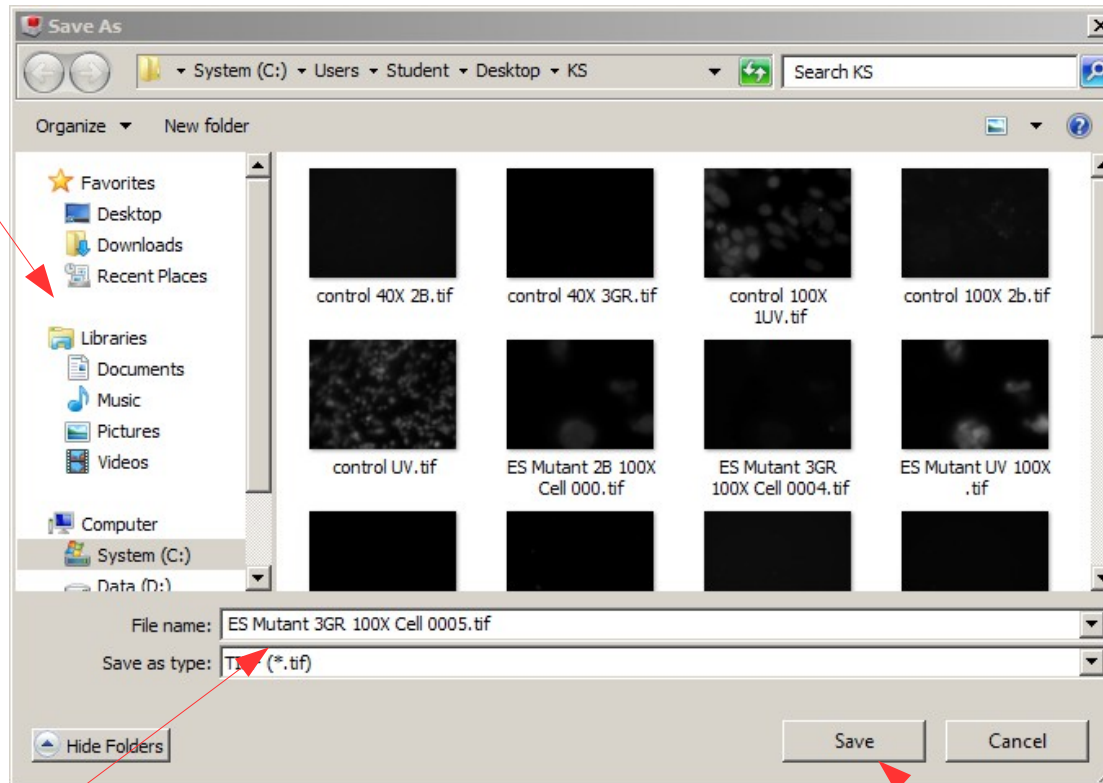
Save As

System (C:) ▸ Users ▸ Student ▸ Desktop ▸ KS

Search KS

Organize ▾ New folder

Favorites
Desktop
Downloads
Recent Places

Libraries
Documents
Music
Pictures
Videos

Computer
System (C:)
Data (D:)

control 40X 2B.tif
control 40X 3GR.tif
control 100X 1UV.tif
control 100X 2b.tif
control UV.tif
ES Mutant 2B 100X Cell 000.tif
ES Mutant 3GR 100X Cell 0004.tif
ES Mutant UV 100X .tif

File name: ES Mutant 3GR 100X Cell 0005.tif
Save as type: TI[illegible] (*.tif)

Hide Folders
Save
Cancel